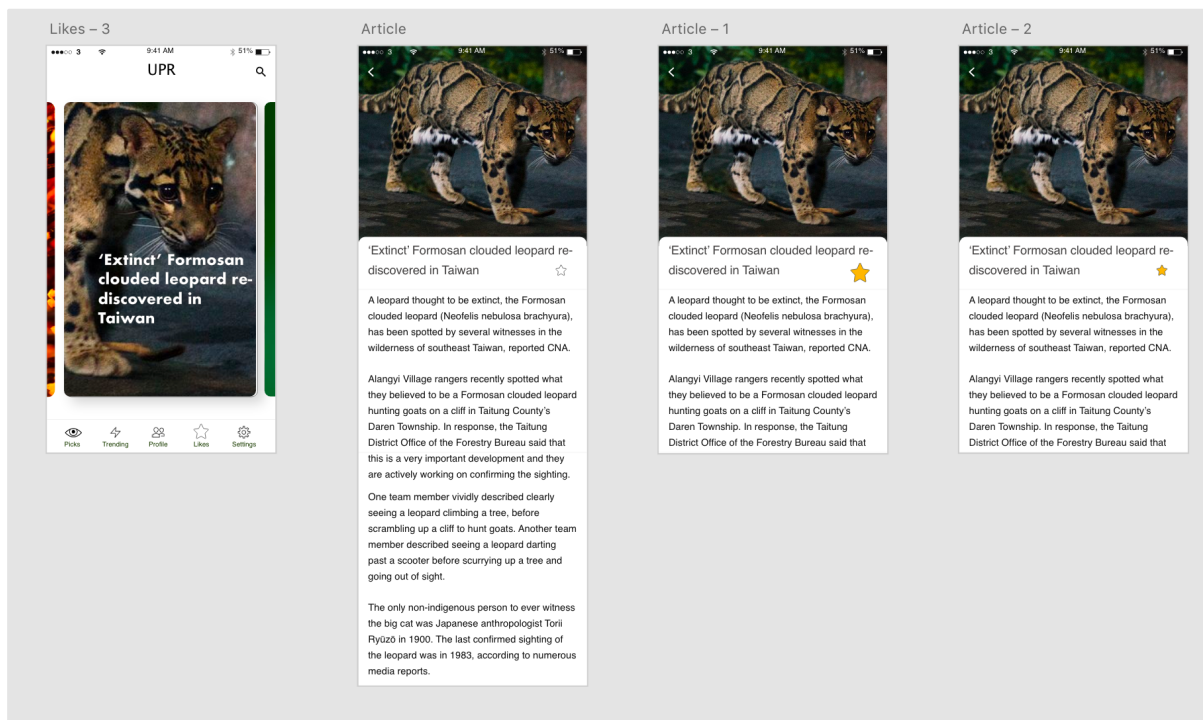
Likes – 3

●●●○○ 3 9:41 AM 51%

UPR

'Extinct' Formosan clouded leopard rediscovered in Taiwan

Picks Trending Profile Likes Settings

Article

●●●○○ 3 9:41 AM 51%

'Extinct' Formosan clouded leopard rediscovered in Taiwan

A leopard thought to be extinct, the Formosan clouded leopard (Neofelis nebulosa brachyura), has been spotted by several witnesses in the wilderness of southeast Taiwan, reported CNA.

Alangyi Village rangers recently spotted what they believed to be a Formosan clouded leopard hunting goats on a cliff in Taitung County's Daren Township. In response, the Taitung District Office of the Forestry Bureau said that this is a very important development and they are actively working on confirming the sighting.

One team member vividly described clearly seeing a leopard climbing a tree, before scrambling up a cliff to hunt goats. Another team member described seeing a leopard darting past a scooter before scurrying up a tree and going out of sight.

The only non-indigenous person to ever witness the big cat was Japanese anthropologist Torii Ryūzō in 1900. The last confirmed sighting of the leopard was in 1983, according to numerous media reports.

Article – 1

●●●○○ 3 9:41 AM 51%

'Extinct' Formosan clouded leopard rediscovered in Taiwan

A leopard thought to be extinct, the Formosan clouded leopard (Neofelis nebulosa brachyura), has been spotted by several witnesses in the wilderness of southeast Taiwan, reported CNA.

Alangyi Village rangers recently spotted what they believed to be a Formosan clouded leopard hunting goats on a cliff in Taitung County's Daren Township. In response, the Taitung District Office of the Forestry Bureau said that

Article – 2

●●●○○ 3 9:41 AM 51%

'Extinct' Formosan clouded leopard rediscovered in Taiwan

A leopard thought to be extinct, the Formosan clouded leopard (Neofelis nebulosa brachyura), has been spotted by several witnesses in the wilderness of southeast Taiwan, reported CNA.

Alangyi Village rangers recently spotted what they believed to be a Formosan clouded leopard hunting goats on a cliff in Taitung County's Daren Township. In response, the Taitung District Office of the Forestry Bureau said that